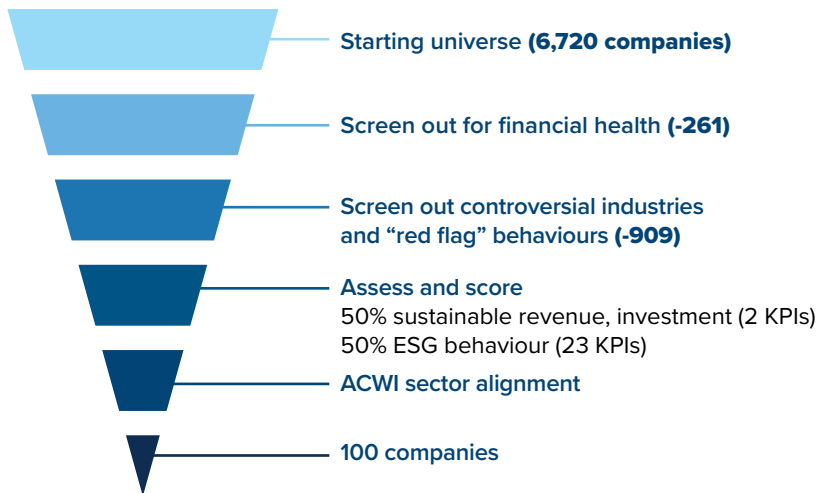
Starting universe (6,720 companies)

Screen out for financial health (-261)

Screen out controversial industries and “red flag” behaviours (-909)

Assess and score
50% sustainable revenue, investment (2 KPIs)
50% ESG behaviour (23 KPIs)

ACWI sector alignment

100 companies